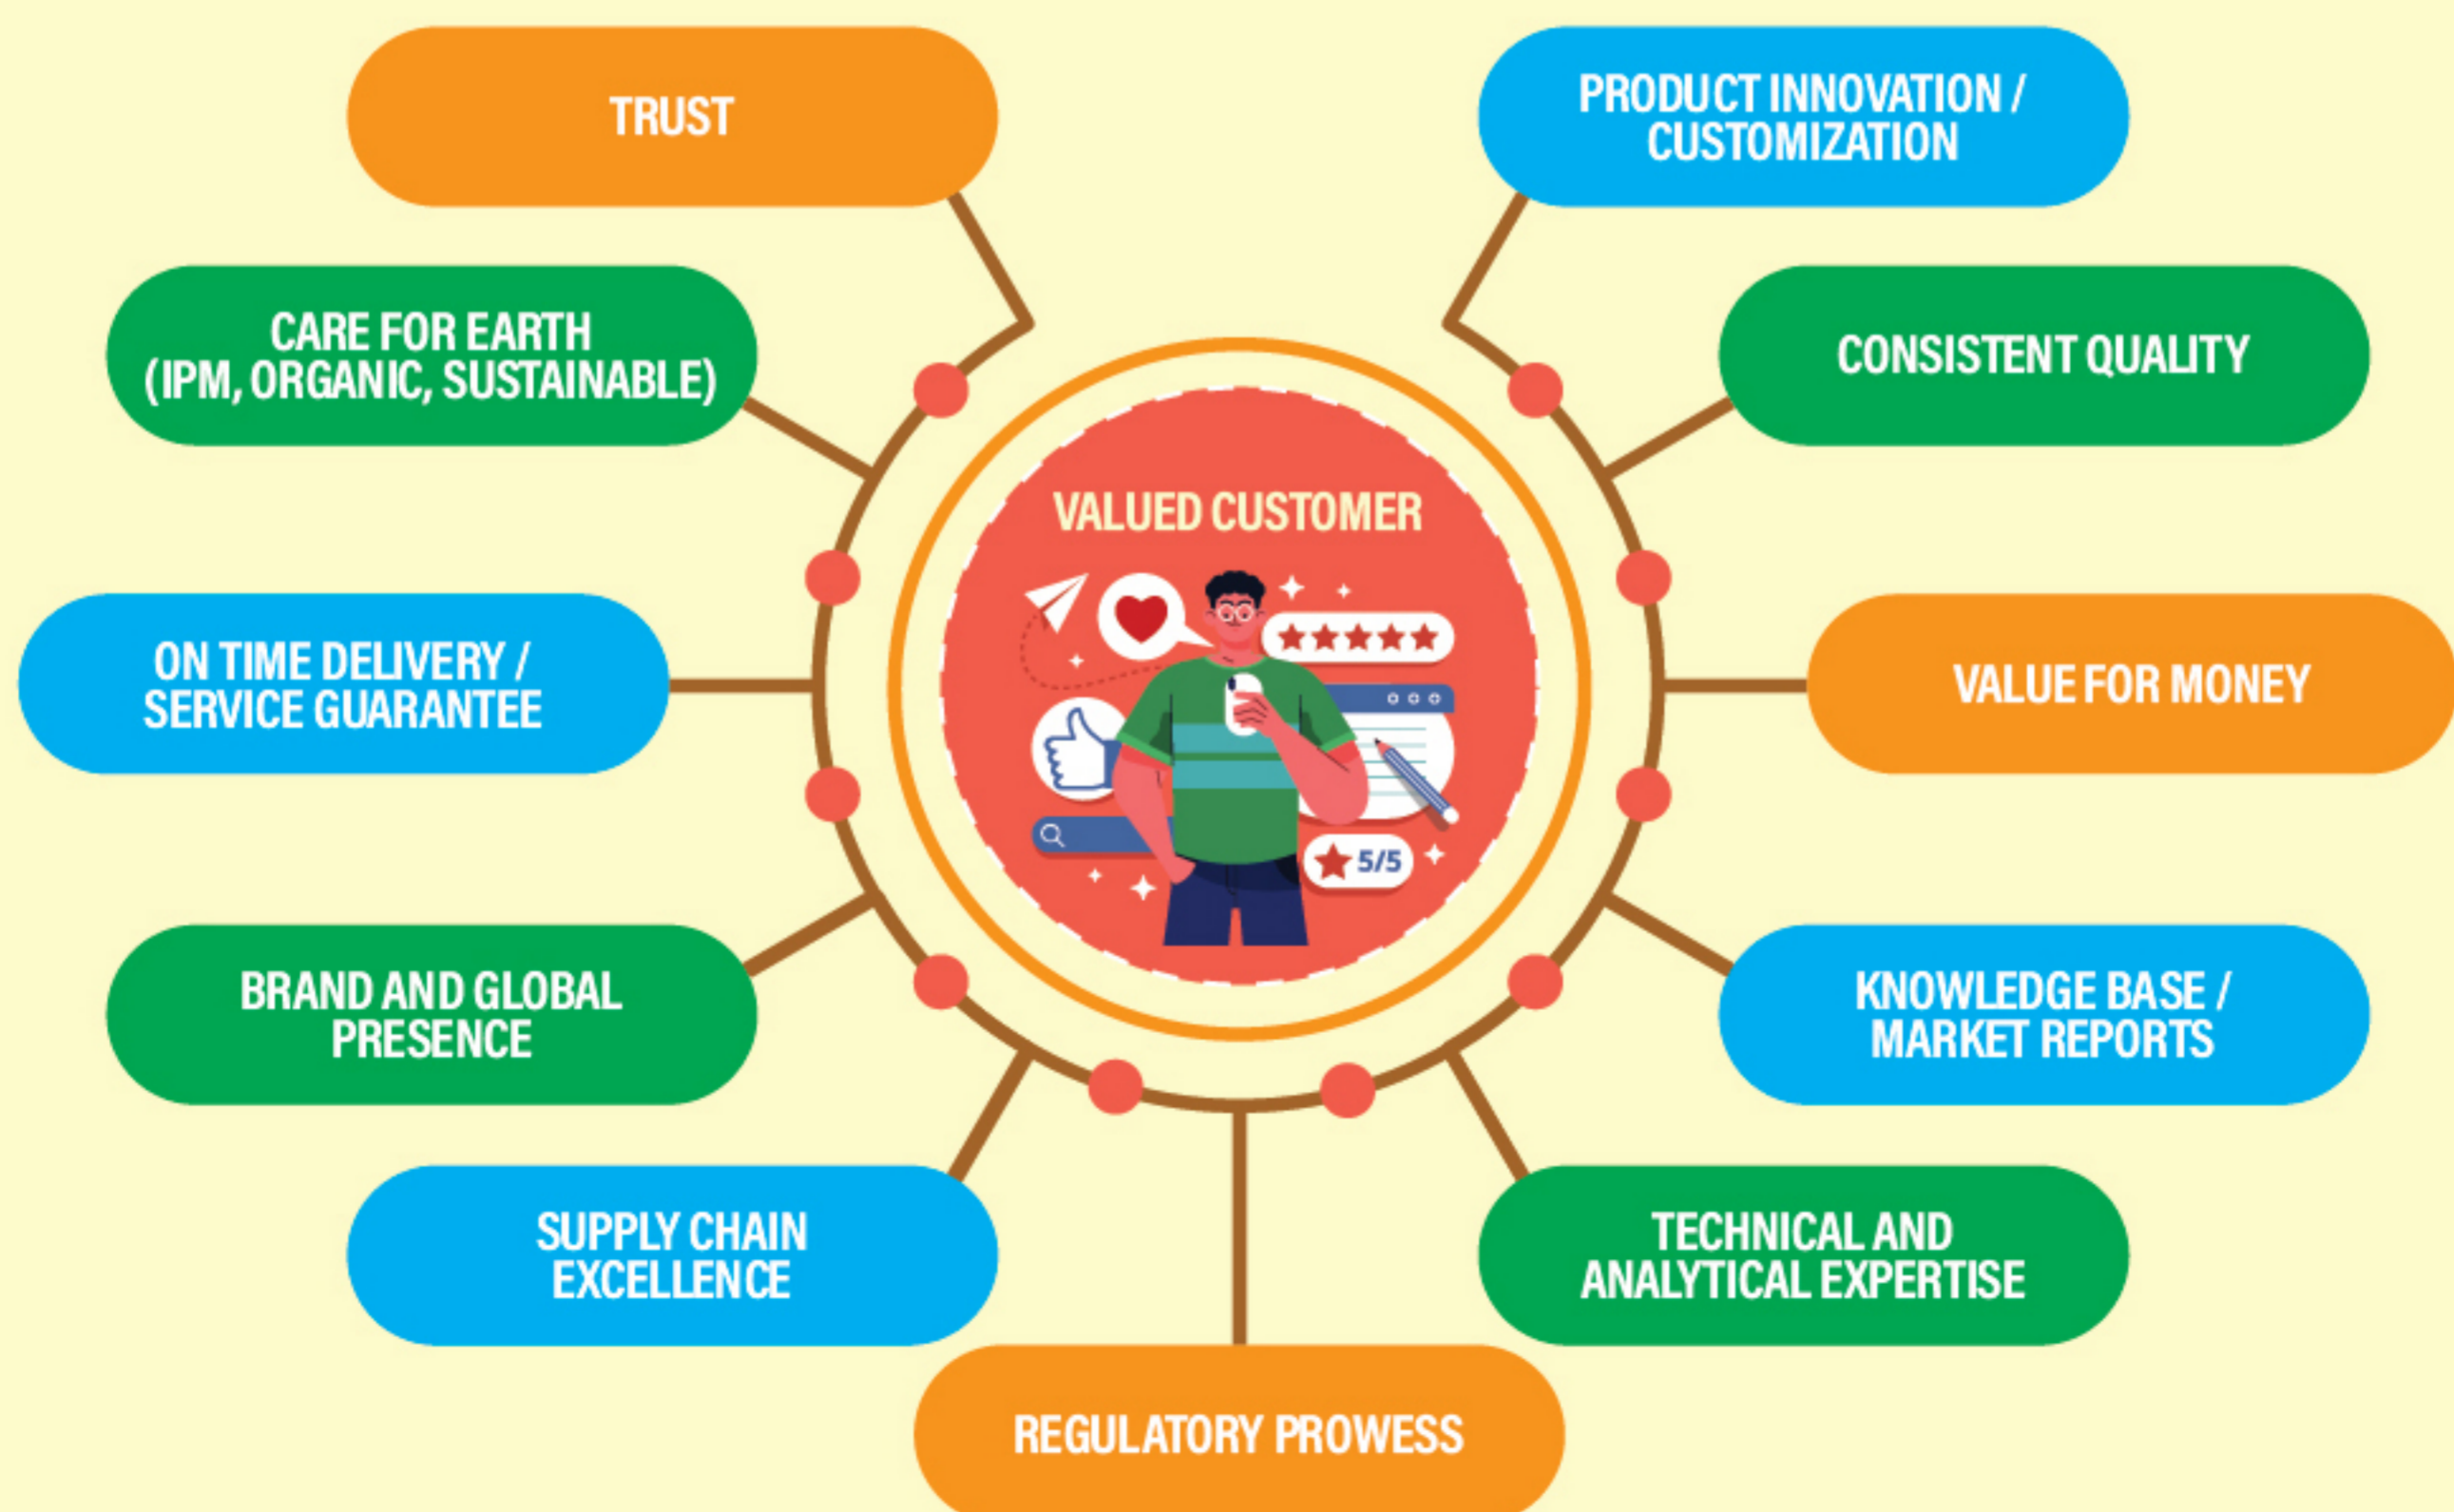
TRUST

PRODUCT INNOVATION / CUSTOMIZATION

CARE FOR EARTH (IPM, ORGANIC, SUSTAINABLE)

CONSISTENT QUALITY

VALUED CUSTOMER

5/5

ON TIME DELIVERY / SERVICE GUARANTEE

VALUE FOR MONEY

BRAND AND GLOBAL PRESENCE

KNOWLEDGE BASE / MARKET REPORTS

SUPPLY CHAIN EXCELLENCE

TECHNICAL AND ANALYTICAL EXPERTISE

REGULATORY PROWESS